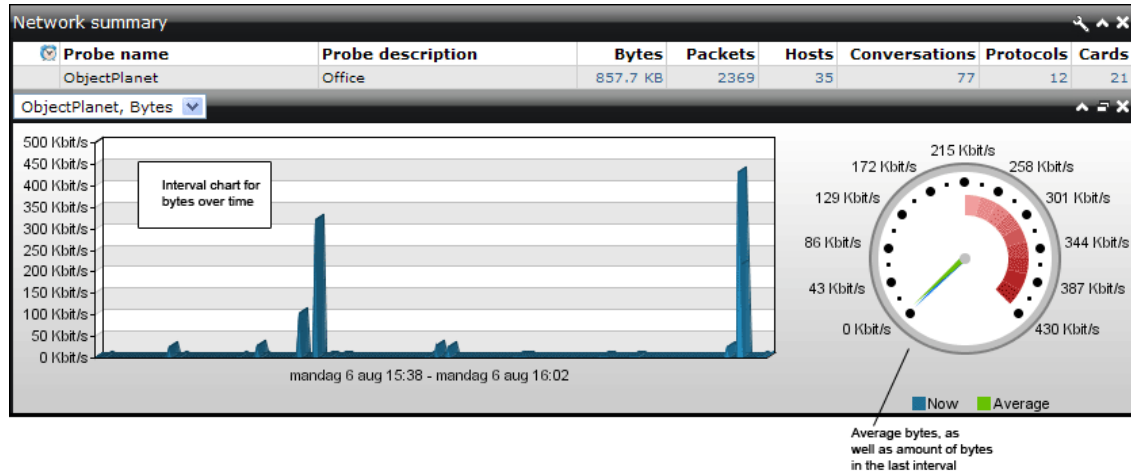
Network summary

| Probe name | Probe description | Bytes | Packets | Hosts | Conversations | Protocols | Cards |
|---|---|---|---|---|---|---|---|
| ObjectPlanet | Office | 857.7 KB | 2369 | 35 | 77 | 12 | 21 |

ObjectPlanet, Bytes

500 Kbit/s
450 Kbit/s
400 Kbit/s
350 Kbit/s
300 Kbit/s
250 Kbit/s
200 Kbit/s
150 Kbit/s
100 Kbit/s
50 Kbit/s
0 Kbit/s

Interval chart for bytes over time

mandag 6 aug 15:38 - mandag 6 aug 16:02

215 Kbit/s
172 Kbit/s
258 Kbit/s
129 Kbit/s
301 Kbit/s
86 Kbit/s
344 Kbit/s
43 Kbit/s
387 Kbit/s
0 Kbit/s
430 Kbit/s

Now Average

Average bytes, as well as amount of bytes in the last interval